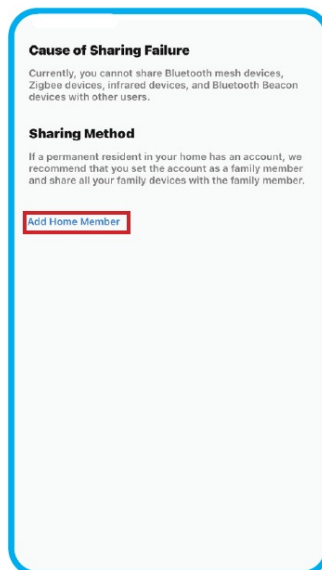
Cause of Sharing Failure

Currently, you cannot share Bluetooth mesh devices, Zigbee devices, infrared devices, and Bluetooth Beacon devices with other users.

Sharing Method

If a permanent resident in your home has an account, we recommend that you set the account as a family member and share all your family devices with the family member.

Add Home Member